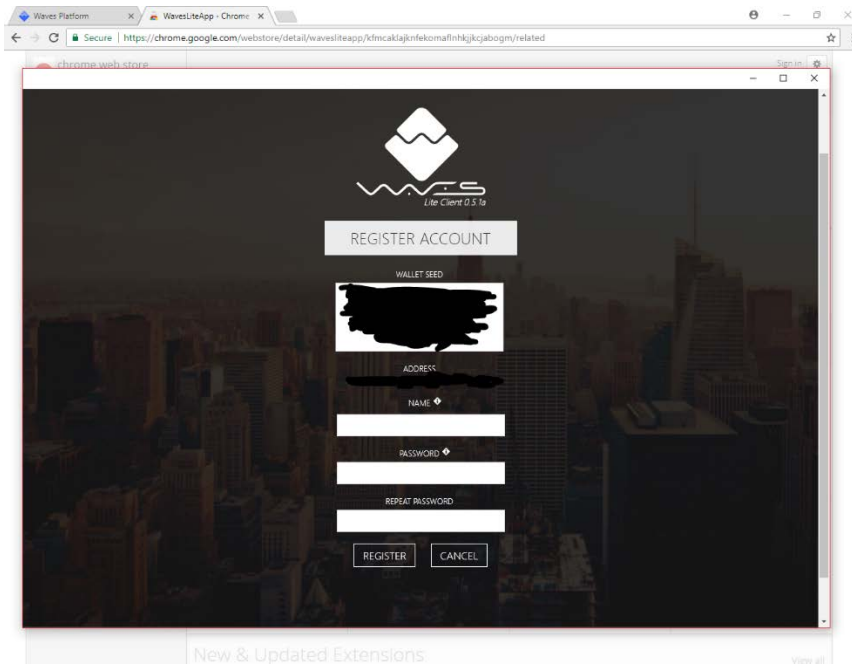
Waves Platform
WavesLiteApp - Chrome

Secure | https://chrome.google.com/webstore/detail/wavesliteapp/kfmcaklajknfekomaflnhkjjkcjabogm/related

chrome web store
Sign in

WAVES
Lite Client 0.5.1a

REGISTER ACCOUNT

WALLET SEED

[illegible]

ADDRESS

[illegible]

NAME

PASSWORD

REPEAT PASSWORD

REGISTER
CANCEL

New & Updated Extensions
View all